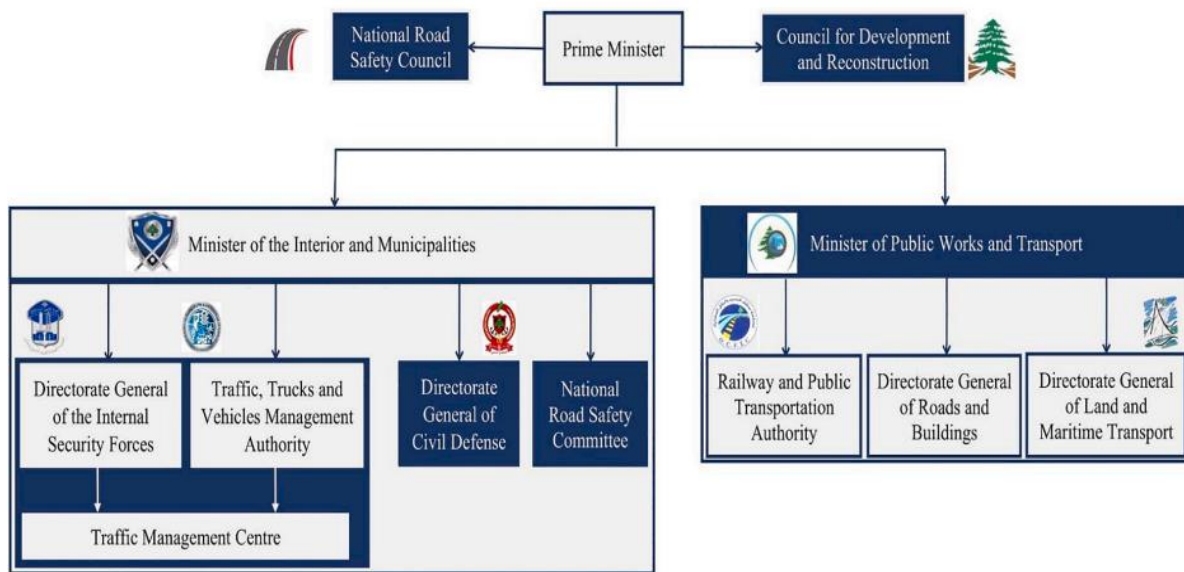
National Road Safety Council

Prime Minister

Council for Development and Reconstruction

Minister of the Interior and Municipalities

Directorate General of the Internal Security Forces

Traffic, Trucks and Vehicles Management Authority

Directorate General of Civil Defense

National Road Safety Committee

Traffic Management Centre

Minister of Public Works and Transport

Railway and Public Transportation Authority

Directorate General of Roads and Buildings

Directorate General of Land and Maritime Transport